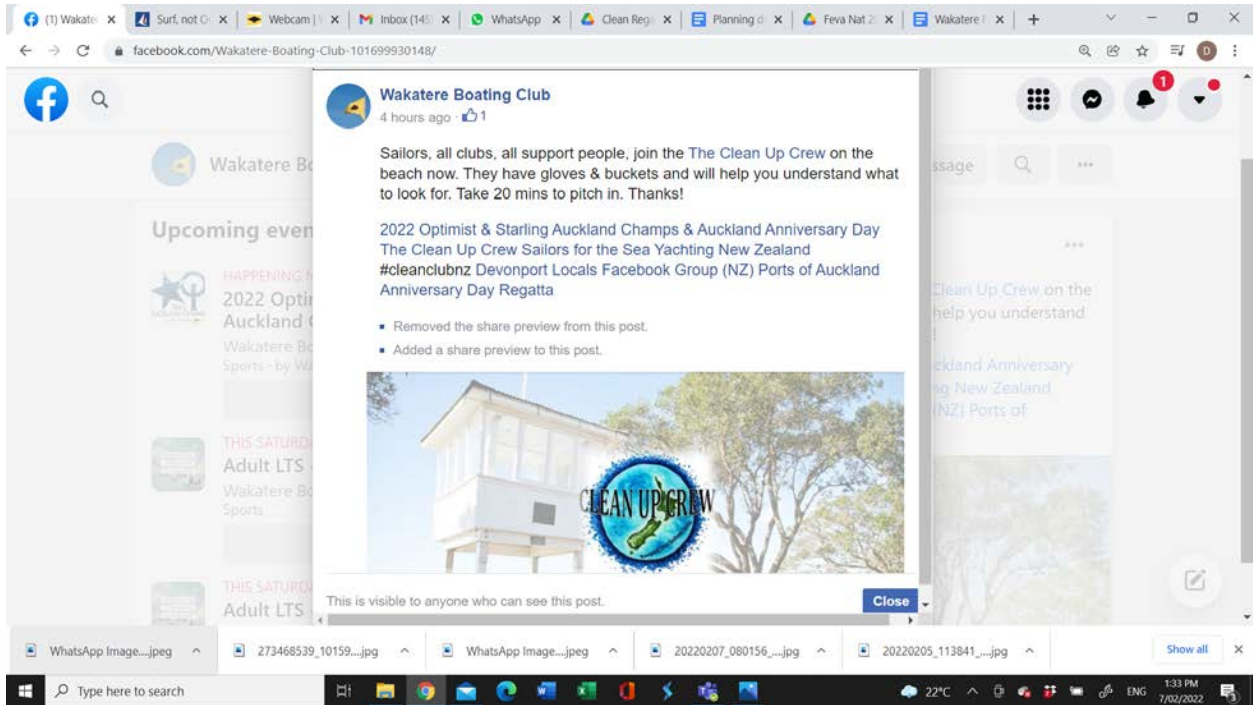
(1) Wakate × | Surf, not O × | Webcam | × | Inbox (145 × | WhatsApp × | Clean Reg × | Planning d × | Feva Nat 2 × | Wakatere × | +

facebook.com/Wakatere-Boating-Club-101699930148/

1

Wakatere Bo

Upcoming even

HAPPENING N
2022 Opti
Auckland
Wakatere Bo
Sports · by W

THIS SATURD
Adult LTS
Wakatere Bo
Sports

THIS SATURD
Adult LTS

ssage

Clean Up Crew on the
help you understand

kland Anniversary
g New Zealand
(NZ) Ports of

Wakatere Boating Club
4 hours ago · 1

Sailors, all clubs, all support people, join the The Clean Up Crew on the beach now. They have gloves & buckets and will help you understand what to look for. Take 20 mins to pitch in. Thanks!

2022 Optimist & Starling Auckland Champs & Auckland Anniversary Day The Clean Up Crew Sailors for the Sea Yachting New Zealand #cleanclubnz Devonport Locals Facebook Group (NZ) Ports of Auckland Anniversary Day Regatta

Removed the share preview from this post.

Added a share preview to this post.

CLEAN UP CREW

This is visible to anyone who can see this post.

Close

WhatsApp Image....jpeg | 273468539_10159....jpg | WhatsApp Image....jpeg | 20220207_080156_....jpg | 20220205_113841_....jpg | Show all

Type here to search

22°C ENG 1:33 PM 7/02/2022